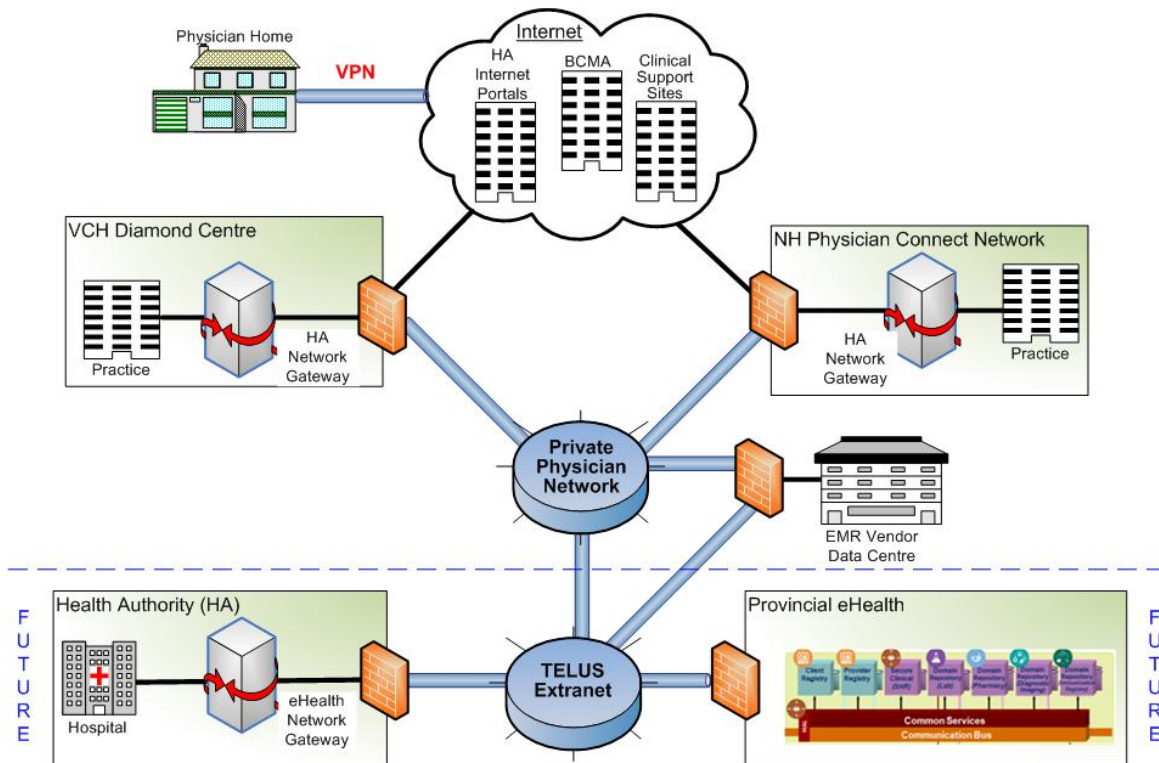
Physician Home

VPN

Internet

HA Internet Portals

BCMA

Clinical Support Sites

VCH Diamond Centre

Practice

HA Network Gateway

NH Physician Connect Network

HA Network Gateway

Practice

Private Physician Network

EMR Vendor Data Centre

F
U
T
U
R
E

Health Authority (HA)

Hospital

eHealth Network Gateway

TELUS Extranet

Provincial eHealth

Client Registry

Provider Registry

Secure Clinical

Domain Repository (Lab)

Domain Repository Pharmacy

Domain Repository Diagnostic Imaging

Domain Repository

Common Services

Communication Bus

F
U
T
U
R
E